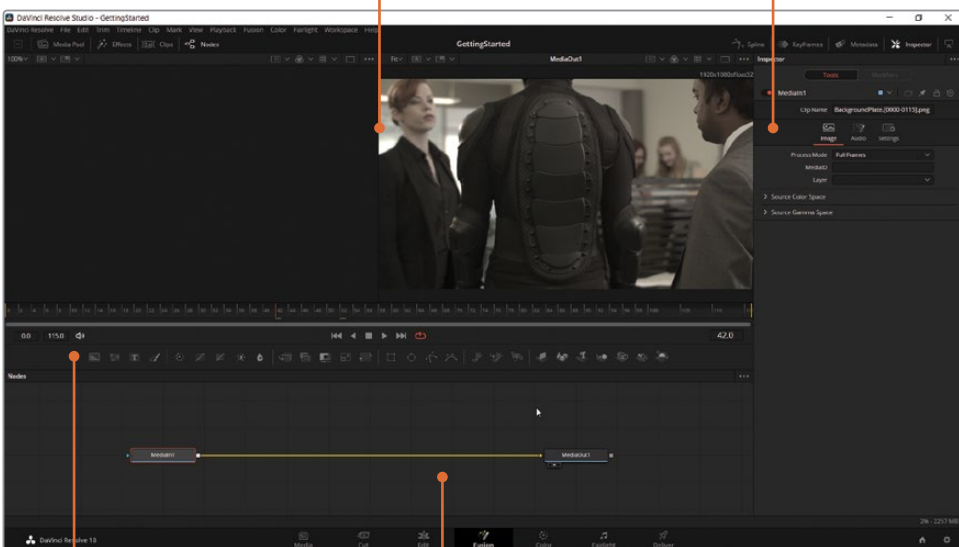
DaVinci Resolve Studio - GettingStarted

DaVinci Resolve File Edit Trim Timeline Clip Mark View Playback Fusion Color Fairlight Workspace Help

Media Pool Effects Clips Nodes

GettingStarted

Spline Keyframes Metadata Inspector

100%

Fit

MediaOut1

Inspector

1920x1080xfloat32

Tools Modifiers

MediaIn1

Clip Name BackgroundPlate_[0000-0115].png

Image Audio Settings

Process Mode Full Frames

MediaID

Layer

Source Color Space

Source Gamma Space

0.0 115.0

42.0

Nodes

MediaIn1

MediaOut1

2% - 2257 MB

DaVinci Resolve 18

Media Cut Edit Fusion Color Fairlight Deliver